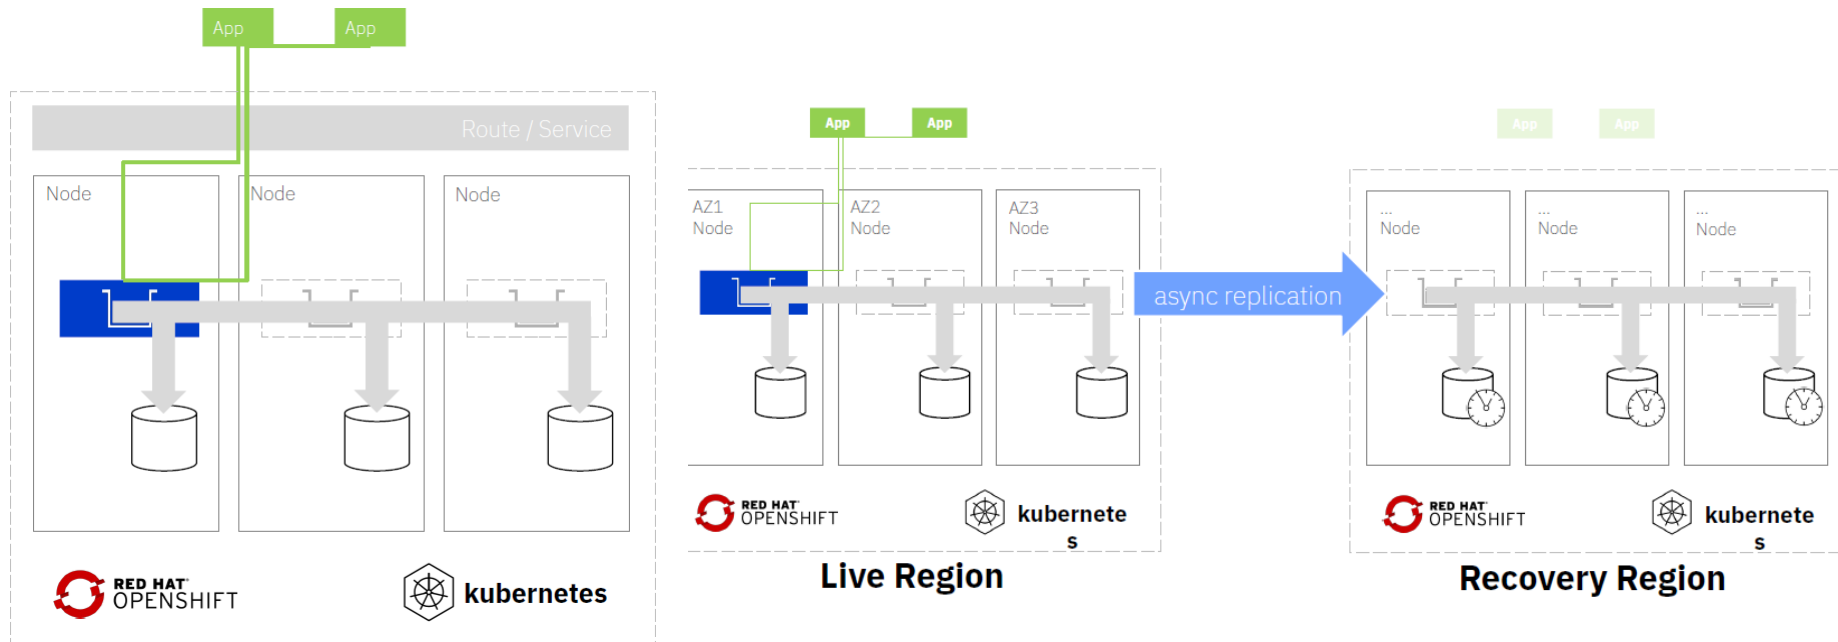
App App

Route / Service

Node

Node

Node

RED HAT OPENSHIFT

kubernetes

App App

AZ1 Node

AZ2 Node

AZ3 Node

async replication

RED HAT OPENSHIFT

kubernetes

Live Region

App App

... Node

... Node

... Node

RED HAT OPENSHIFT

kubernetes

Recovery Region